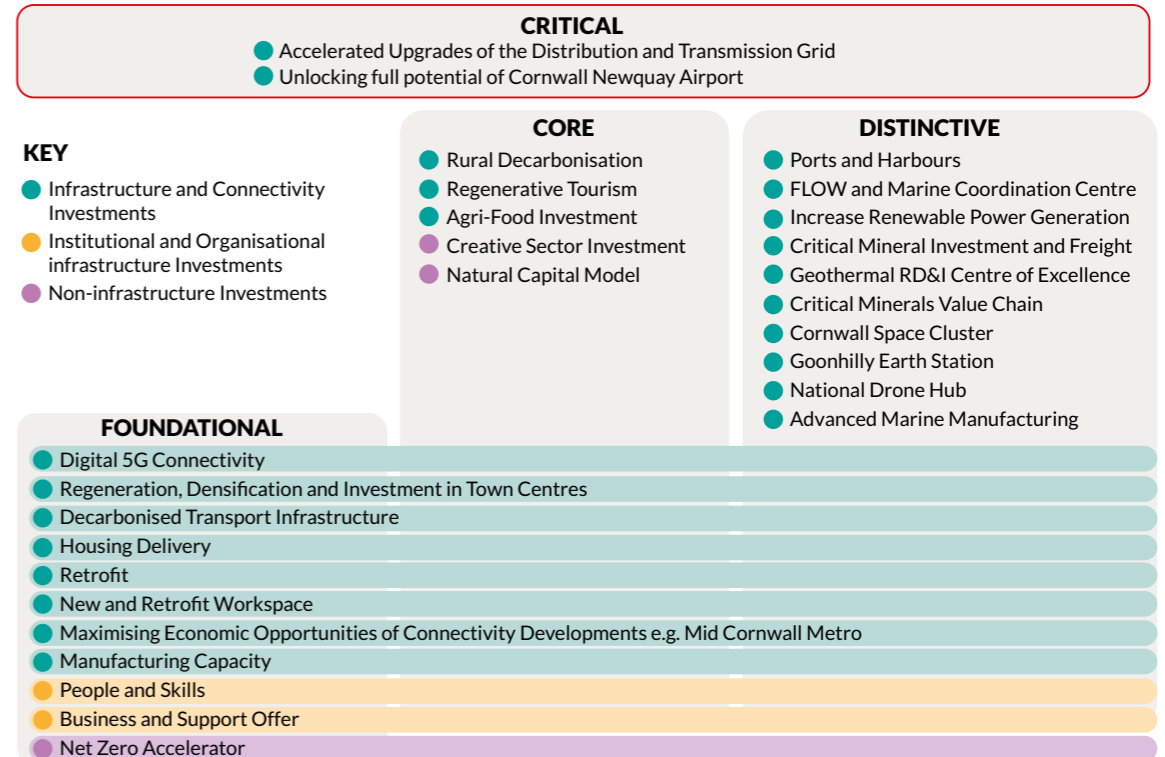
CRITICAL
Accelerated Upgrades of the Distribution and Transmission Grid
Unlocking full potential of Cornwall Newquay Airport

KEY
Infrastructure and Connectivity Investments
Institutional and Organisational infrastructure Investments
Non-infrastructure Investments

CORE
Rural Decarbonisation
Regenerative Tourism
Agri-Food Investment
Creative Sector Investment
Natural Capital Model

DISTINCTIVE
Ports and Harbours
FLOW and Marine Coordination Centre
Increase Renewable Power Generation
Critical Mineral Investment and Freight
Geothermal RD&I Centre of Excellence
Critical Minerals Value Chain
Cornwall Space Cluster
Goonhilly Earth Station
National Drone Hub
Advanced Marine Manufacturing

FOUNDATIONAL
Digital 5G Connectivity
Regeneration, Densification and Investment in Town Centres
Decarbonised Transport Infrastructure
Housing Delivery
Retrofit
New and Retrofit Workspace
Maximising Economic Opportunities of Connectivity Developments e.g. Mid Cornwall Metro
Manufacturing Capacity
People and Skills
Business and Support Offer
Net Zero Accelerator